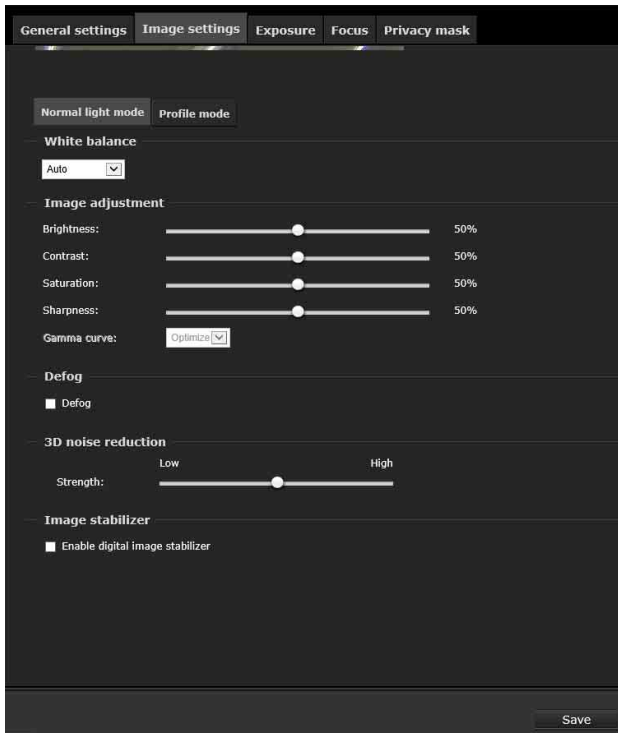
General settings Image settings Exposure Focus Privacy mask

Normal light mode Profile mode

White balance

Auto

Image adjustment

Brightness: 50%

Contrast: 50%

Saturation: 50%

Sharpness: 50%

Gamma curve: Optimize

Defog

Defog

3D noise reduction

Low High

Strength:

Image stabilizer

Enable digital image stabilizer

Save